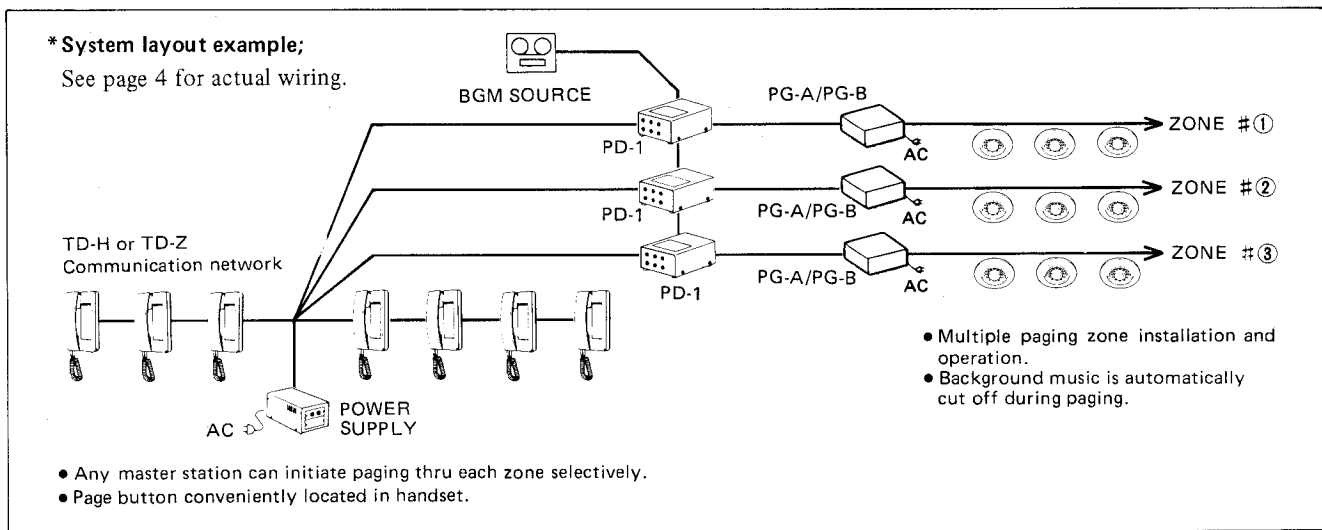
* System layout example;
See page 4 for actual wiring.

BGM SOURCE

PD-1
PG-A/PG-B
AC
ZONE #①

PD-1
PG-A/PG-B
AC
ZONE #②

PD-1
PG-A/PG-B
AC
ZONE #③

TD-H or TD-Z
Communication network

AC
POWER SUPPLY

• Multiple paging zone installation and operation.
• Background music is automatically cut off during paging.

• Any master station can initiate paging thru each zone selectively.
• Page button conveniently located in handset.